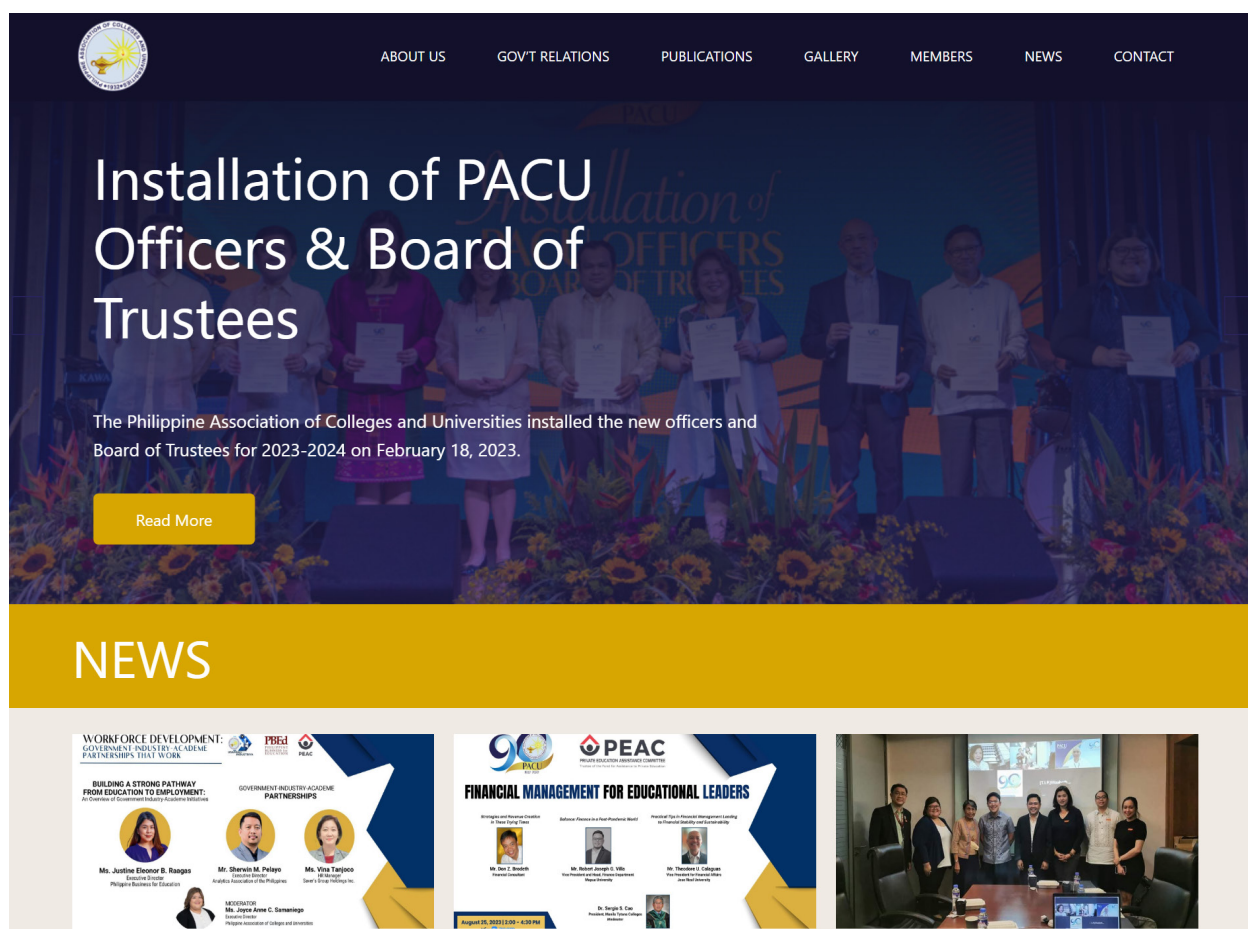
ABOUT US GOV'T RELATIONS PUBLICATIONS GALLERY MEMBERS NEWS CONTACT

Installation of PACU Officers & Board of Trustees

The Philippine Association of Colleges and Universities installed the new officers and Board of Trustees for 2023-2024 on February 18, 2023.

Read More

NEWS

WORKFORCE DEVELOPMENT: GOVERNMENT-INDUSTRY-ACADEME PARTNERSHIPS THAT WORK

PBEd PEAC

BUILDING A STRONG PATHWAY FROM EDUCATION TO EMPLOYMENT: An Overview of Government-Industry-Academe Initiatives

GOVERNMENT-INDUSTRY-ACADEME PARTNERSHIPS

Ms. Justine Eleonor B. Raagas Executive Director Philippine Business for Education

Mr. Sherwin M. Pelayo Executive Director Analytics Association of the Philippines

Ms. Vina Tanjoco HR Manager Seven's Group Holdings Inc.

MODERATOR Ms. Joyce Anne C. Samaniego Executive Director Philippine Association of Colleges and Universities

90 PACU

PEAC PRIVATE EDUCATION ASSISTANCE COMMITTEE

FINANCIAL MANAGEMENT FOR EDUCATIONAL LEADERS

Mr. Den Z. Brodeth Financial Consultant

Mr. Robert Joseph C. Villo Vice President and Head, Finance Department Mapua University

Mr. Theodore U. Calaguas Vice President for Financial Affairs Jose Rizal University

Dr. Sergio S. Cao President, Manila Tytana Colleges Moderator

August 25, 2023 | 2:00 - 4:30 PM